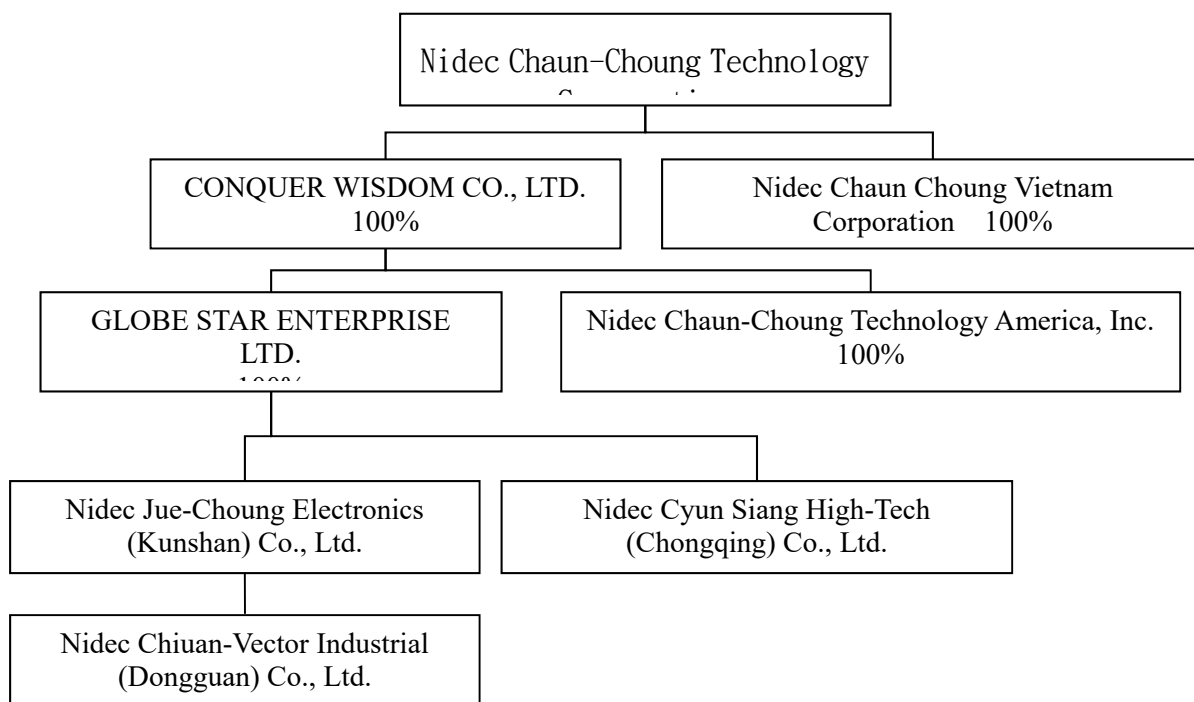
Nidec Chaun-Choung Technology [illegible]

CONQUER WISDOM CO., LTD. 100%

Nidec Chaun Choung Vietnam Corporation 100%

GLOBE STAR ENTERPRISE LTD. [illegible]

Nidec Chaun-Choung Technology America, Inc. 100%

Nidec Jue-Choung Electronics (Kunshan) Co., Ltd.

Nidec Cyun Siang High-Tech (Chongqing) Co., Ltd.

Nidec Chiuan-Vector Industrial (Dongguan) Co., Ltd.